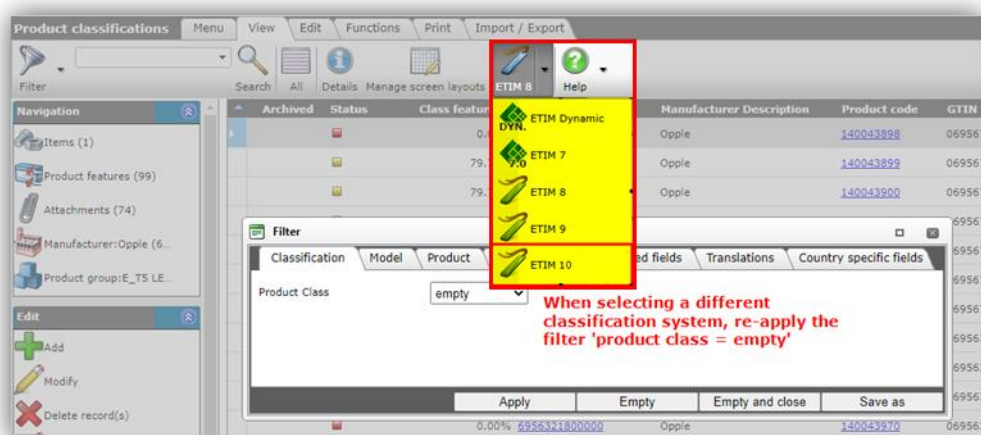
Product classifications | Menu | View | Edit | Functions | Print | Import / Export

Filter | Search | All | Details | Manage screen layouts | ETIM 8 | Help

Navigation

Items (1)

Product features (99)

Attachments (74)

Manufacturer:Opple (6...

Product group:E_T5 LE...

Edit

Add

Modify

Delete record(s)

| Archived | Status | Class featu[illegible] | | Manufacturer Description | Product code | GTIN |
|---|---|---|---|---|---|---|
| | | 0.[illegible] | | Opple | 140043898 | 06956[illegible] |
| | | 79.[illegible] | | Opple | 140043899 | 06956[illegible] |
| | | 79.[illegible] | | Opple | 140043900 | 06956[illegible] |
| | | 0.00% | 6956321800000 | Opple | 140043970 | 06956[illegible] |

ETIM Dynamic

DYN.

ETIM 7

7.0

ETIM 8

ETIM 9

ETIM 10

Filter

Classification | Model | Product | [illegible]ed fields | Translations | Country specific fields

Product Class | empty

When selecting a different classification system, re-apply the filter 'product class = empty'

Apply | Empty | Empty and close | Save as